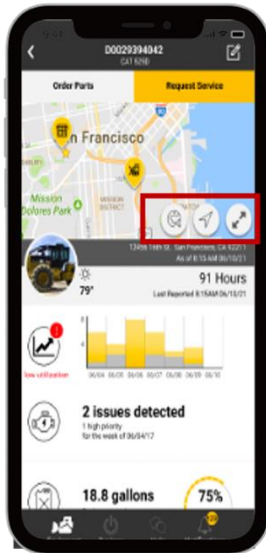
D0029394042
CAT 926B

Order Parts
Request Service

n Francisco
Mission Dolores Park
MISSION DISTRICT

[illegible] 16th St. San Francisco, CA 94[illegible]
As of 8:15 AM 06/10/21

79°
91 Hours
Last Reported 8:15AM 06/10/21

Low utilization
06/04 06/05 06/06 06/07 06/08 06/09 06/10

2 issues detected
1 high priority
for the week of 06/04/17

18.8 gallons
75%